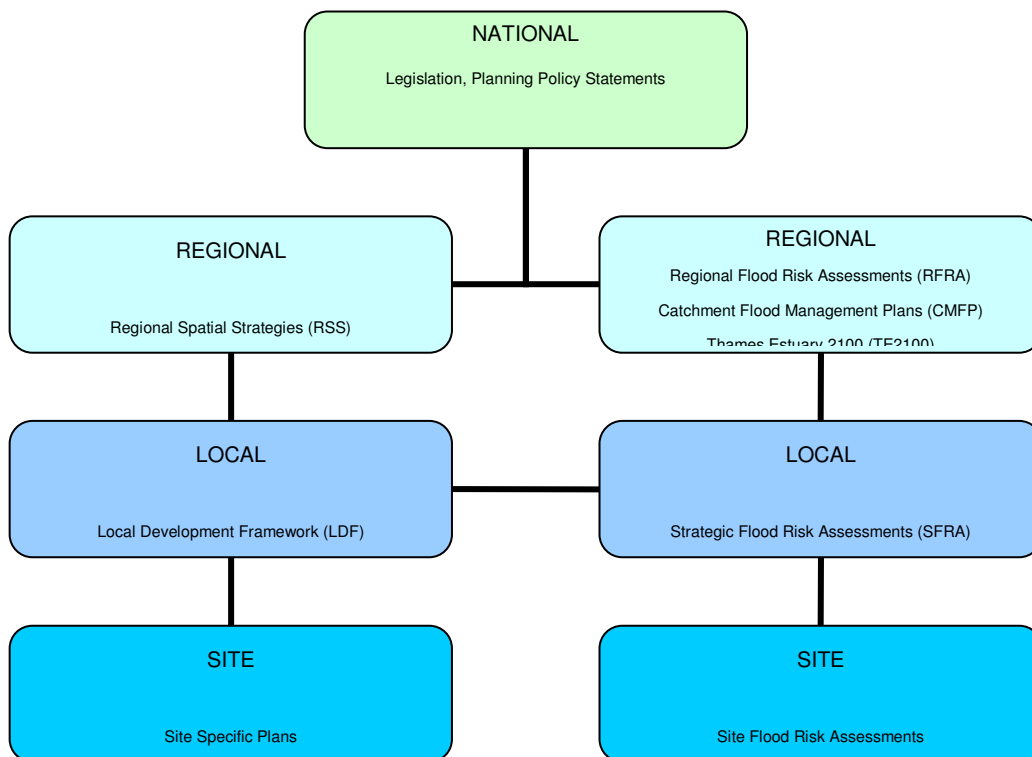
NATIONAL

Legislation, Planning Policy Statements

REGIONAL

Regional Spatial Strategies (RSS)

REGIONAL

Regional Flood Risk Assessments (RFRA)

Catchment Flood Management Plans (CMFP)

Thames Estuary 2100 (TE2100)

LOCAL

Local Development Framework (LDF)

LOCAL

Strategic Flood Risk Assessments (SFRA)

SITE

Site Specific Plans

SITE

Site Flood Risk Assessments